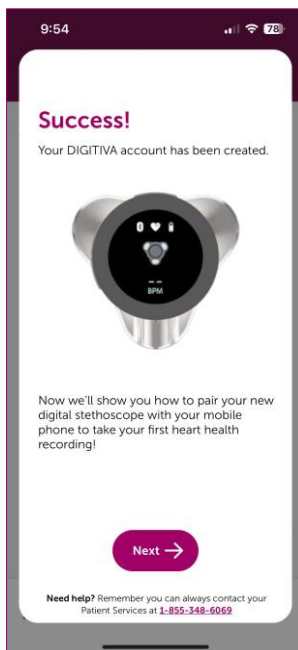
9:54

78

Success!

Your DIGITIVA account has been created.

-- --
BPM

Now we'll show you how to pair your new digital stethoscope with your mobile phone to take your first heart health recording!

Next →

Need help? Remember you can always contact your Patient Services at 1-855-348-6069